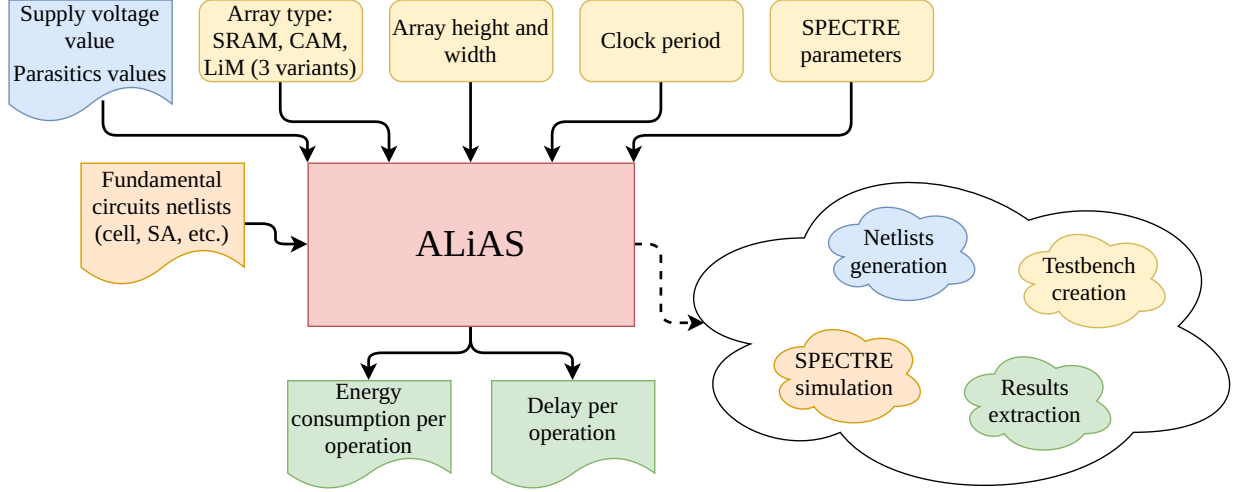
Supply voltage value
Parasitics values

Array type: SRAM, CAM, LiM (3 variants)

Array height and width

Clock period

SPECTRE parameters

Fundamental circuits netlists (cell, SA, etc.)

ALiAS

Netlists generation

Testbench creation

SPECTRE simulation

Results extraction

Energy consumption per operation

Delay per operation